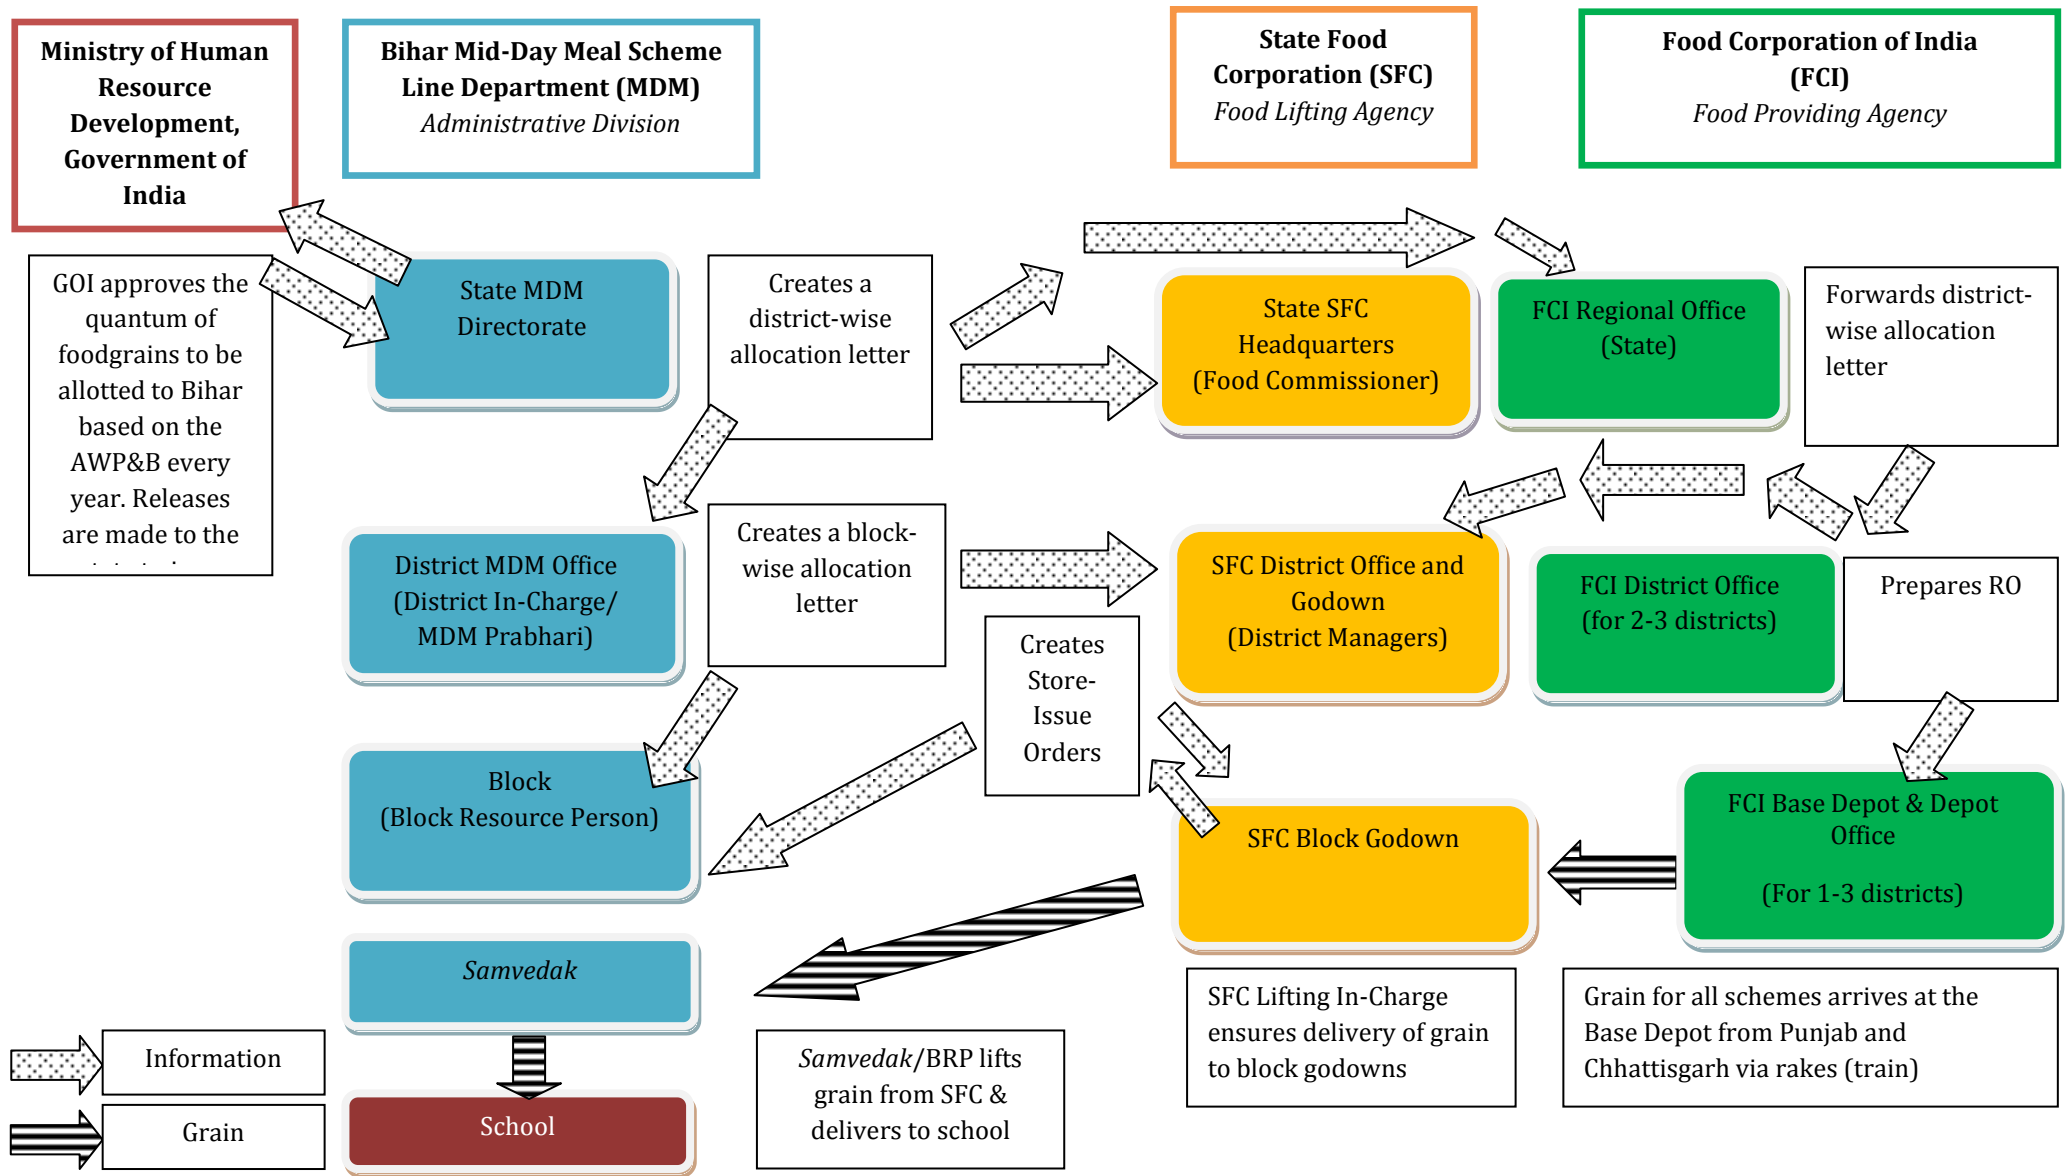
Ministry of Human Resource Development, Government of India

Bihar Mid-Day Meal Scheme Line Department (MDM)
Administrative Division

State Food Corporation (SFC)
Food Lifting Agency

Food Corporation of India (FCI)
Food Providing Agency

GOI approves the quantum of foodgrains to be allotted to Bihar based on the AWP&B every year. Releases are made to the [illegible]

State MDM Directorate

Creates a district-wise allocation letter

State SFC Headquarters (Food Commissioner)

FCI Regional Office (State)

Forwards district-wise allocation letter

District MDM Office (District In-Charge/ MDM Prabhari)

Creates a block-wise allocation letter

SFC District Office and Godown (District Managers)

FCI District Office (for 2-3 districts)

Prepares RO

Creates Store-Issue Orders

Block (Block Resource Person)

SFC Block Godown

FCI Base Depot & Depot Office

(For 1-3 districts)

Samvedak

School

Information

Grain

Samvedak/BRP lifts grain from SFC & delivers to school

SFC Lifting In-Charge ensures delivery of grain to block godowns

Grain for all schemes arrives at the Base Depot from Punjab and Chhattisgarh via rakes (train)